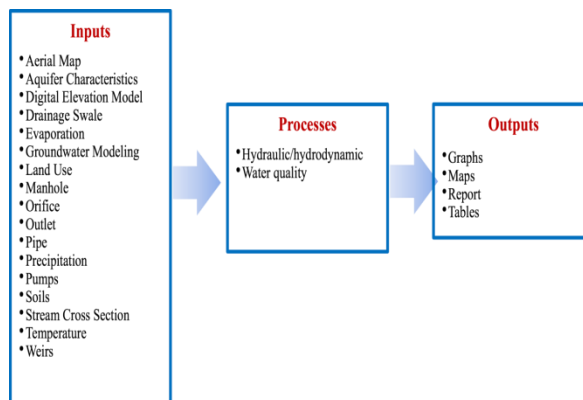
Inputs

- Aerial Map
- Aquifer Characteristics
- Digital Elevation Model
- Drainage Swale
- Evaporation
- Groundwater Modeling
- Land Use
- Manhole
- Orifice
- Outlet
- Pipe
- Precipitation
- Pumps
- Soils
- Stream Cross Section
- Temperature
- Weirs

Processes

- Hydraulic/hydrodynamic
- Water quality

Outputs

- Graphs
- Maps
- Report
- Tables